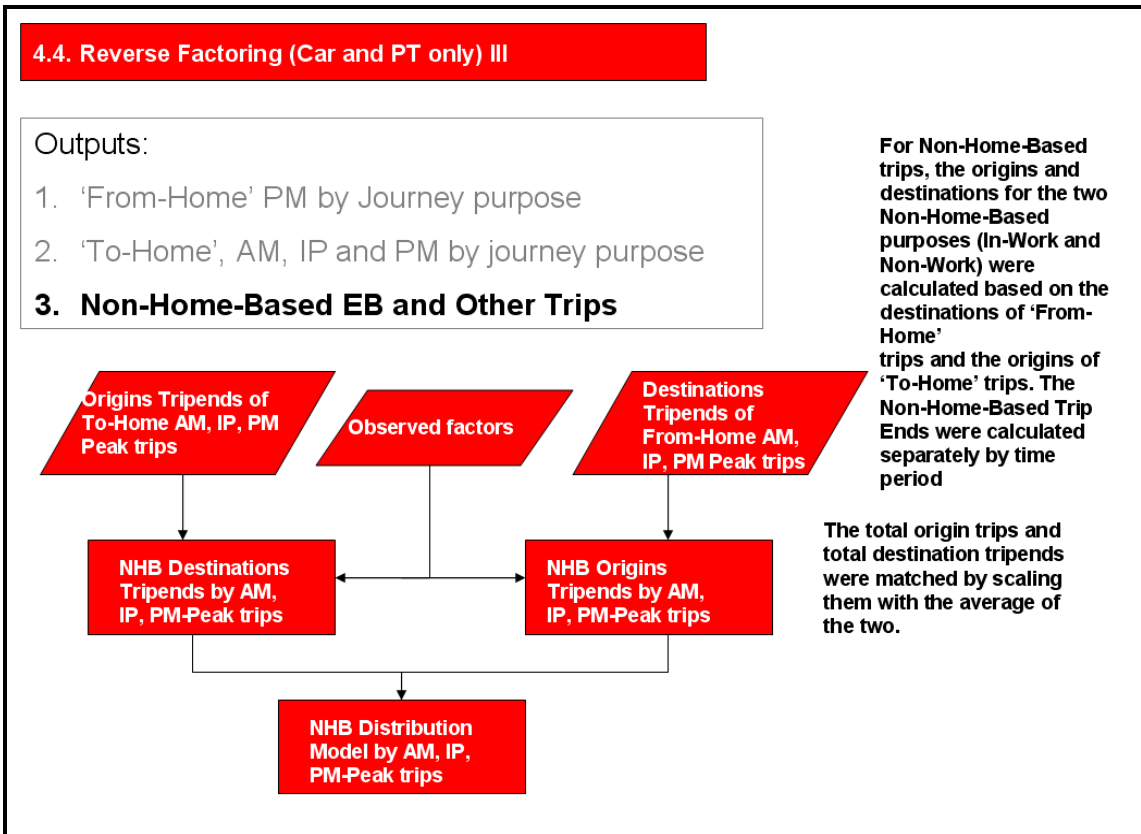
4.4. Reverse Factoring (Car and PT only) III

Outputs:

1. 'From-Home' PM by Journey purpose

2. 'To-Home', AM, IP and PM by journey purpose

3. Non-Home-Based EB and Other Trips

Origins Tripends of To-Home AM, IP, PM Peak trips

Observed factors

Destinations Tripends of From-Home AM, IP, PM Peak trips

NHB Destinations Tripends by AM, IP, PM-Peak trips

NHB Origins Tripends by AM, IP, PM-Peak trips

NHB Distribution Model by AM, IP, PM-Peak trips

For Non-Home-Based trips, the origins and destinations for the two Non-Home-Based purposes (In-Work and Non-Work) were calculated based on the destinations of 'From-Home' trips and the origins of 'To-Home' trips. The Non-Home-Based Trip Ends were calculated separately by time period

The total origin trips and total destination tripends were matched by scaling them with the average of the two.